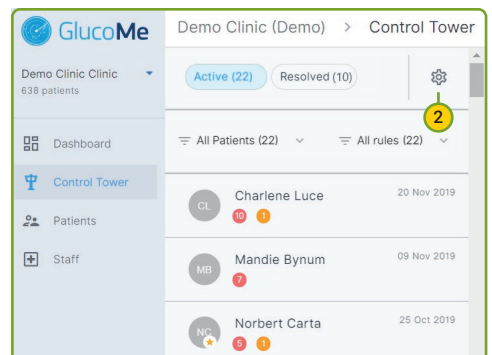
GlucoMe

Demo Clinic (Demo) > Control Tower

Demo Clinic Clinic
638 patients

Active (22)
Resolved (10)

2

Dashboard

Control Tower

Patients

Staff

All Patients (22)
All rules (22)

CL
Charlene Luce
20 Nov 2019
10 1

MB
Mandie Bynum
09 Nov 2019
7

NC
Norbert Carta
25 Oct 2019
5 1